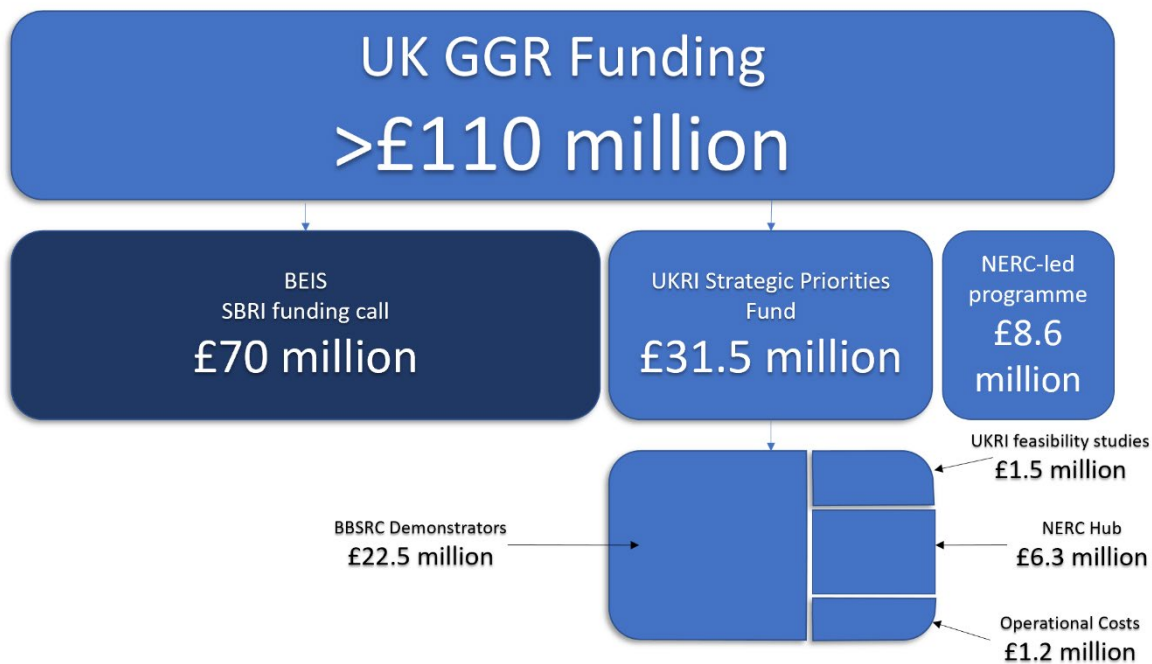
UK GGR Funding
>£110 million

BEIS
SBRI funding call
£70 million

UKRI Strategic Priorities Fund
£31.5 million

NERC-led programme
£8.6 million

UKRI feasibility studies
£1.5 million

BBSRC Demonstrators
£22.5 million

NERC Hub
£6.3 million

Operational Costs
£1.2 million